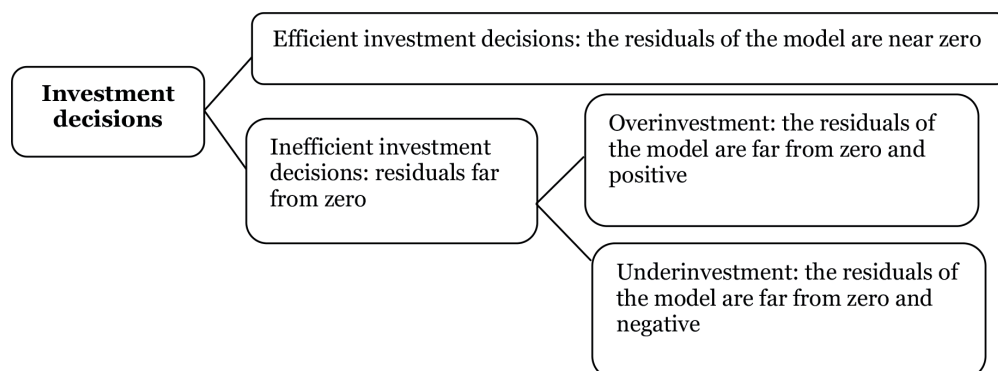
Investment decisions

Efficient investment decisions: the residuals of the model are near zero

Inefficient investment decisions: residuals far from zero

Overinvestment: the residuals of the model are far from zero and positive

Underinvestment: the residuals of the model are far from zero and negative